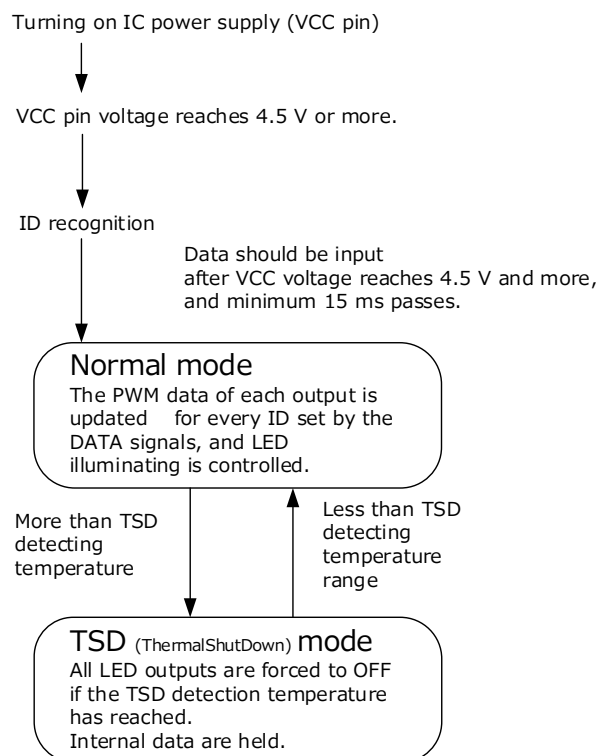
Turning on IC power supply (VCC pin)

VCC pin voltage reaches 4.5 V or more.

ID recognition

Data should be input after VCC voltage reaches 4.5 V and more, and minimum 15 ms passes.

Normal mode

The PWM data of each output is updated for every ID set by the DATA signals, and LED illuminating is controlled.

More than TSD detecting temperature

Less than TSD detecting temperature range

TSD (ThermalShutDown) mode

All LED outputs are forced to OFF if the TSD detection temperature has reached.
Internal data are held.